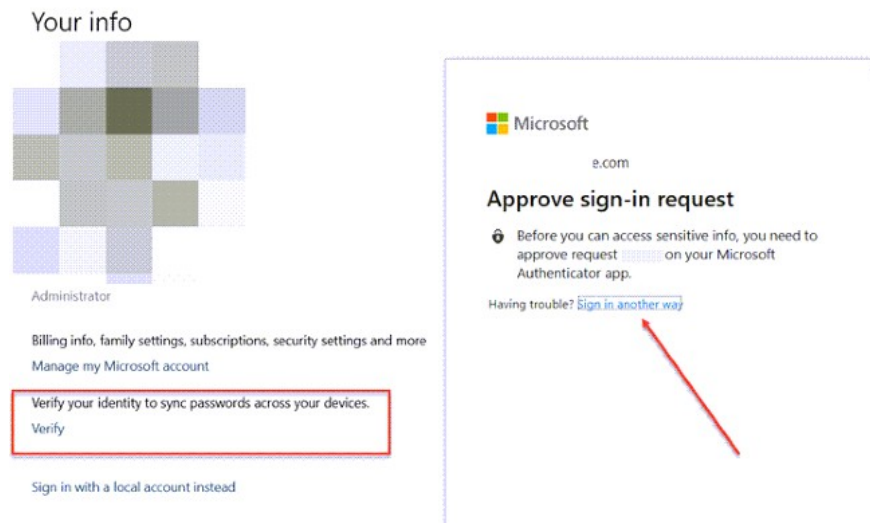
Your info

Administrator

Billing info, family settings, subscriptions, security settings and more
Manage my Microsoft account

Verify your identity to sync passwords across your devices.
Verify

Sign in with a local account instead

Microsoft

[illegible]e.com

Approve sign-in request

Before you can access sensitive info, you need to approve request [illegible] on your Microsoft Authenticator app.

Having trouble? Sign in another way